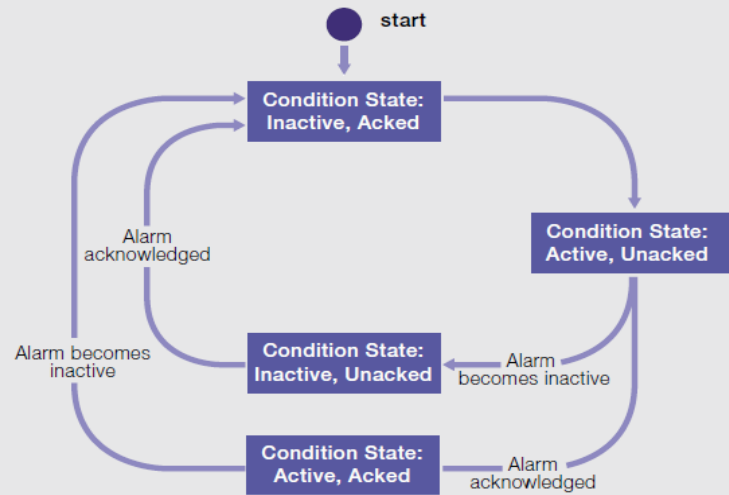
start

Condition State: Inactive, Acked

Condition State: Active, Unacked

Alarm acknowledged

Alarm becomes inactive

Condition State: Inactive, Unacked

Alarm becomes inactive

Condition State: Active, Acked

Alarm acknowledged